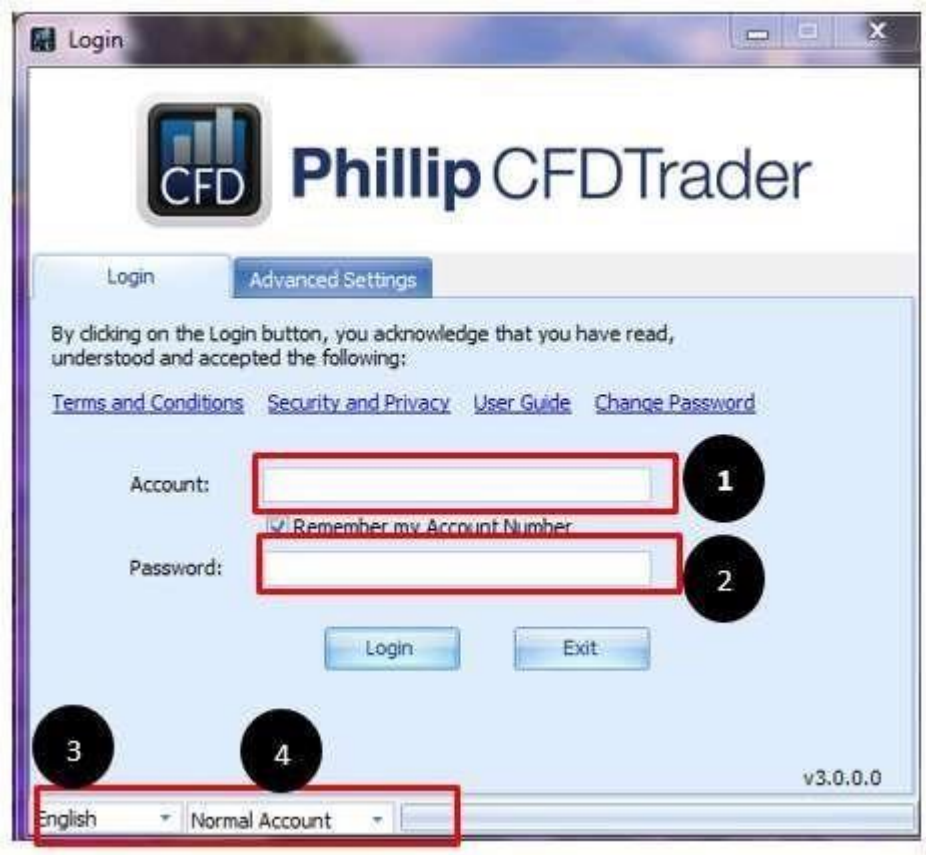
Login

CFD

Phillip CFDTrader

Login

Advanced Settings

By clicking on the Login button, you acknowledge that you have read, understood and accepted the following:

Terms and Conditions Security and Privacy User Guide Change Password

Account:

1

Remember my Account Number

Password:

2

Login

Exit

3

4

v3.0.0.0

English

Normal Account